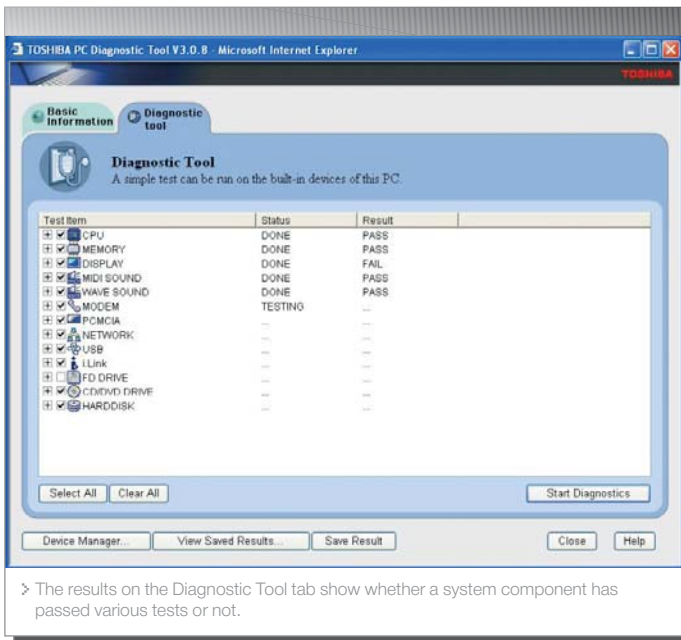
TOSHIBA PC Diagnostic Tool V3.0.8 - Microsoft Internet Explorer

TOSHIBA

Basic Information

Diagnostic tool

Diagnostic Tool

A simple test can be run on the built-in devices of this PC.

| Test Item | Status | Result |
|---|---|---|
| CPU | DONE | PASS |
| MEMORY | DONE | PASS |
| DISPLAY | DONE | FAIL |
| MIDI SOUND | DONE | PASS |
| WAVE SOUND | DONE | PASS |
| MODEM | TESTING | ... |
| PCMCIA | ... | ... |
| NETWORK | ... | ... |
| USB | ... | ... |
| i.Link | ... | ... |
| FD DRIVE | ... | ... |
| CD/DVD DRIVE | ... | ... |
| HARDDISK | ... | ... |

Select All

Clear All

Start Diagnostics

Device Manager...

View Saved Results...

Save Result

Close

Help

> The results on the Diagnostic Tool tab show whether a system component has passed various tests or not.